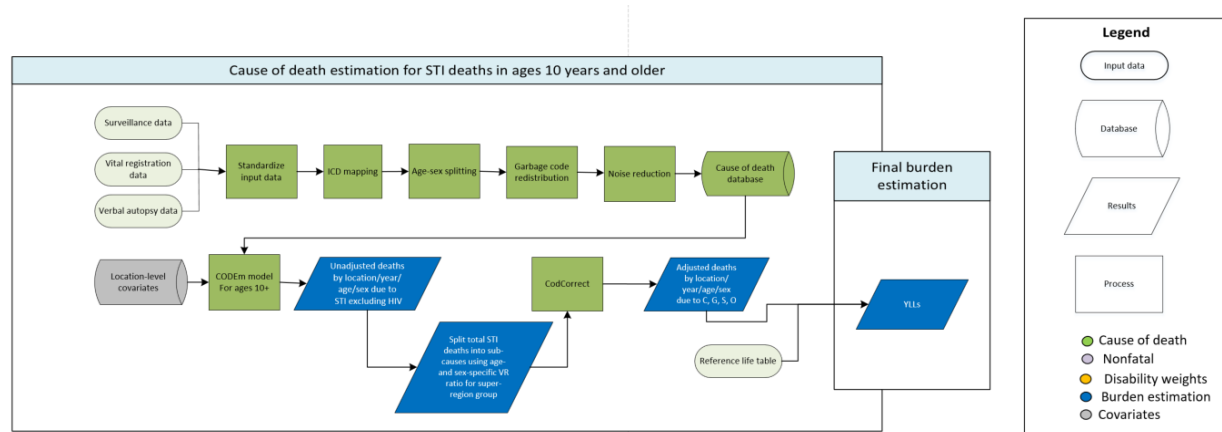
Cause of death estimation for STI deaths in ages 10 years and older

Surveillance data

Vital registration data

Verbal autopsy data

Standardize input data

ICD mapping

Age-sex splitting

Garbage code redistribution

Noise reduction

Cause of death database

Location-level covariates

CODEm model For ages 10+

Unadjusted deaths by location/year/ age/sex due to STI excluding HIV

Split total STI deaths into sub-causes using age- and sex-specific VR ratio for super-region group

CodCorrect

Adjusted deaths by location/ year/age/sex due to C, G, S, O

Reference life table

Final burden estimation

YLLs

Legend

Input data

Database

Results

Process

Cause of death

Nonfatal

Disability weights

Burden estimation

Covariates